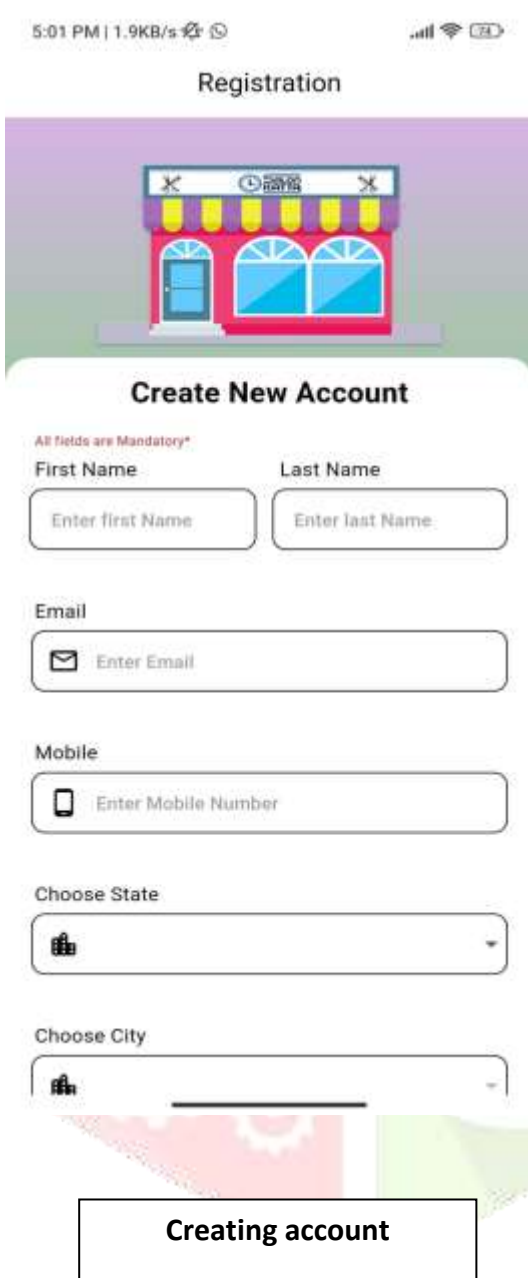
5:01 PM | 1.9KB/s

Registration

Create New Account

All fields are Mandatory*

First Name

Enter first Name

Last Name

Enter last Name

Email

Enter Email

Mobile

Enter Mobile Number

Choose State

Choose City

Creating account